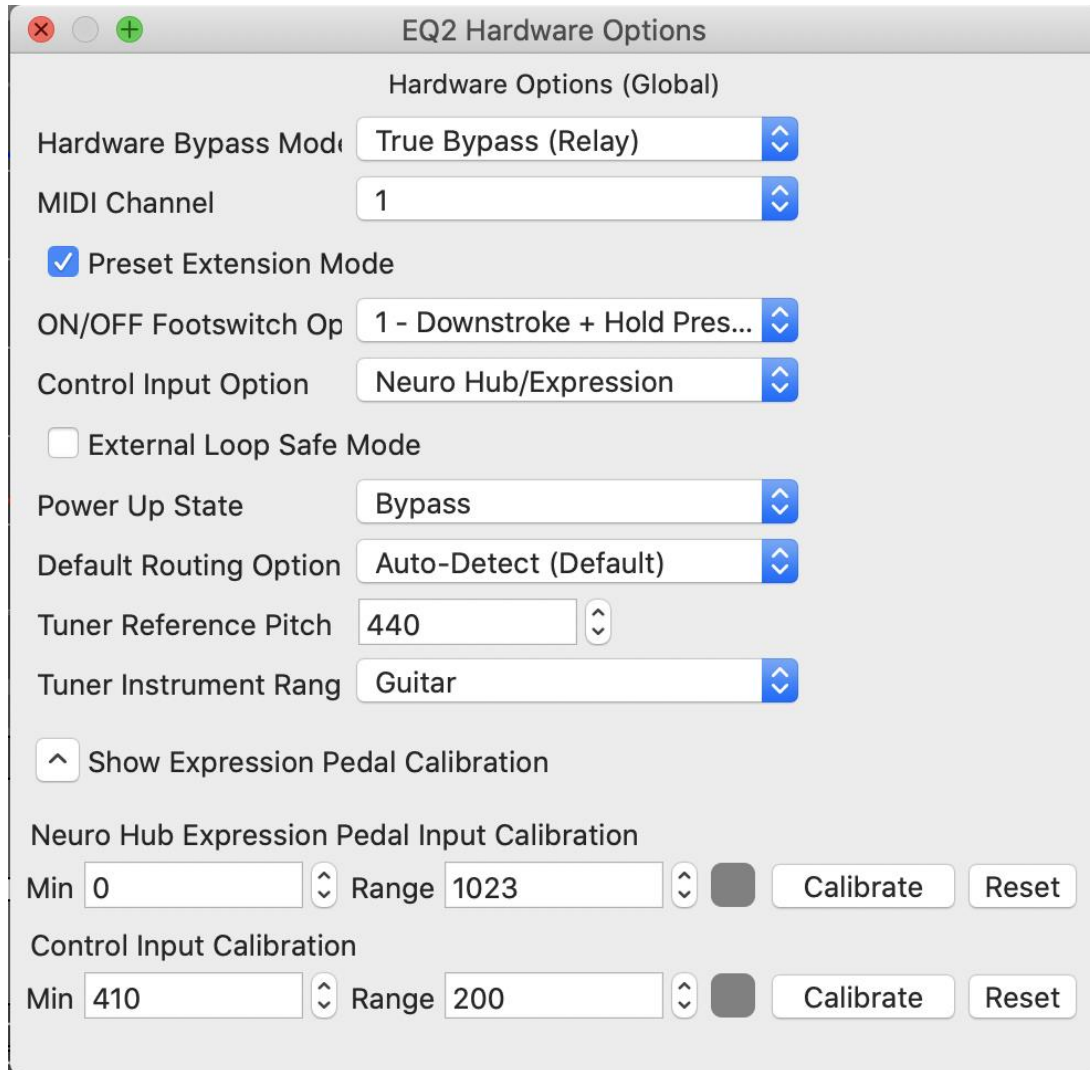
EQ2 Hardware Options

Hardware Options (Global)

Hardware Bypass Mod True Bypass (Relay)

MIDI Channel 1

Preset Extension Mode

ON/OFF Footswitch Op 1 - Downstroke + Hold Pres...

Control Input Option Neuro Hub/Expression

External Loop Safe Mode

Power Up State Bypass

Default Routing Option Auto-Detect (Default)

Tuner Reference Pitch 440

Tuner Instrument Rang Guitar

Show Expression Pedal Calibration

Neuro Hub Expression Pedal Input Calibration

Min 0 Range 1023 Calibrate Reset

Control Input Calibration

Min 410 Range 200 Calibrate Reset